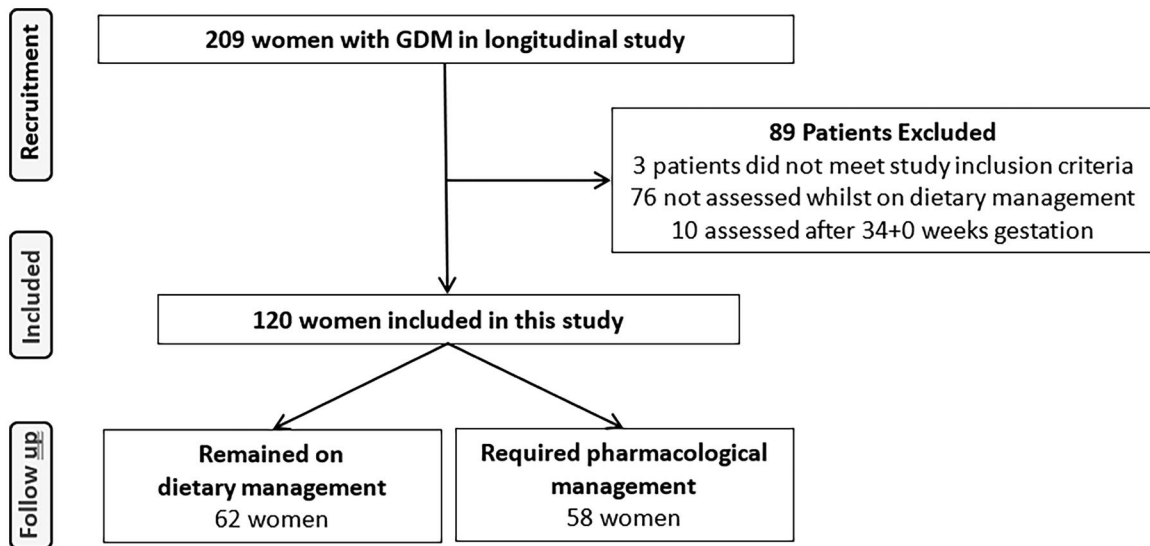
Recruitment

209 women with GDM in longitudinal study

89 Patients Excluded
3 patients did not meet study inclusion criteria
76 not assessed whilst on dietary management
10 assessed after 34+0 weeks gestation

Included

120 women included in this study

Follow up

Remained on dietary management
62 women

Required pharmacological management
58 women